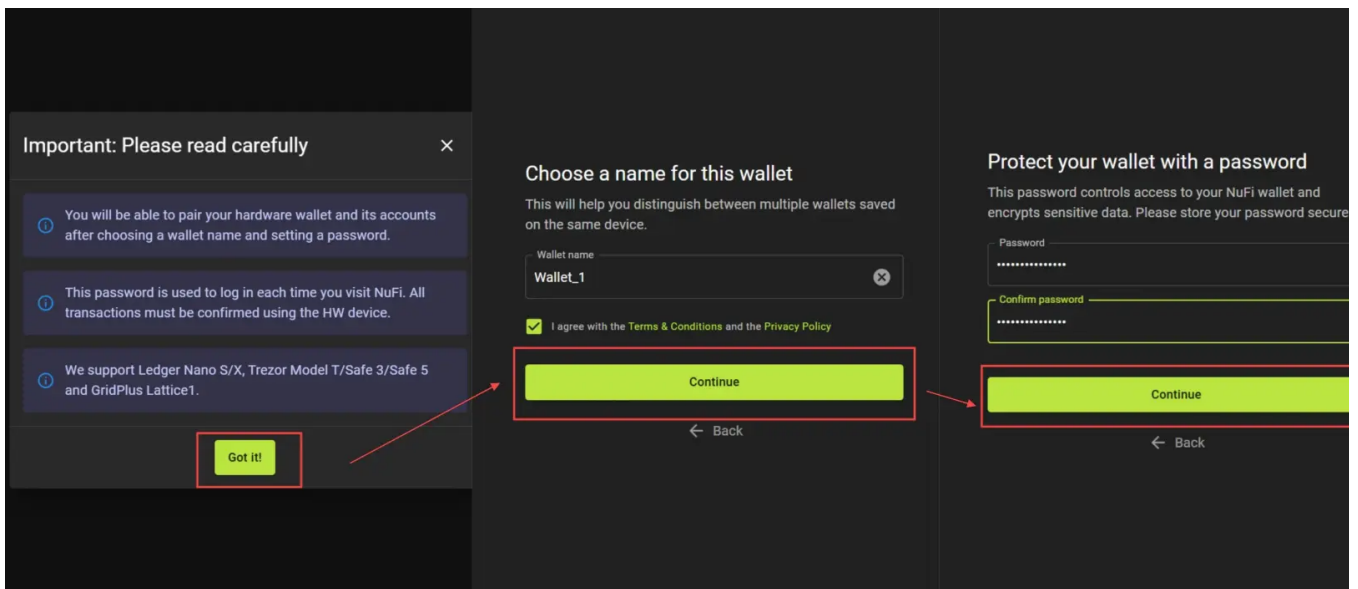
Important: Please read carefully

×

You will be able to pair your hardware wallet and its accounts after choosing a wallet name and setting a password.

This password is used to log in each time you visit NuFi. All transactions must be confirmed using the HW device.

We support Ledger Nano S/X, Trezor Model T/Safe 3/Safe 5 and GridPlus Lattice1.

Got it!

Choose a name for this wallet

This will help you distinguish between multiple wallets saved on the same device.

Wallet name

Wallet_1

I agree with the Terms & Conditions and the Privacy Policy

Continue

← Back

Protect your wallet with a password

This password controls access to your NuFi wallet and encrypts sensitive data. Please store your password secure

Password

•••••••••••••••

Confirm password

•••••••••••••••

Continue

← Back